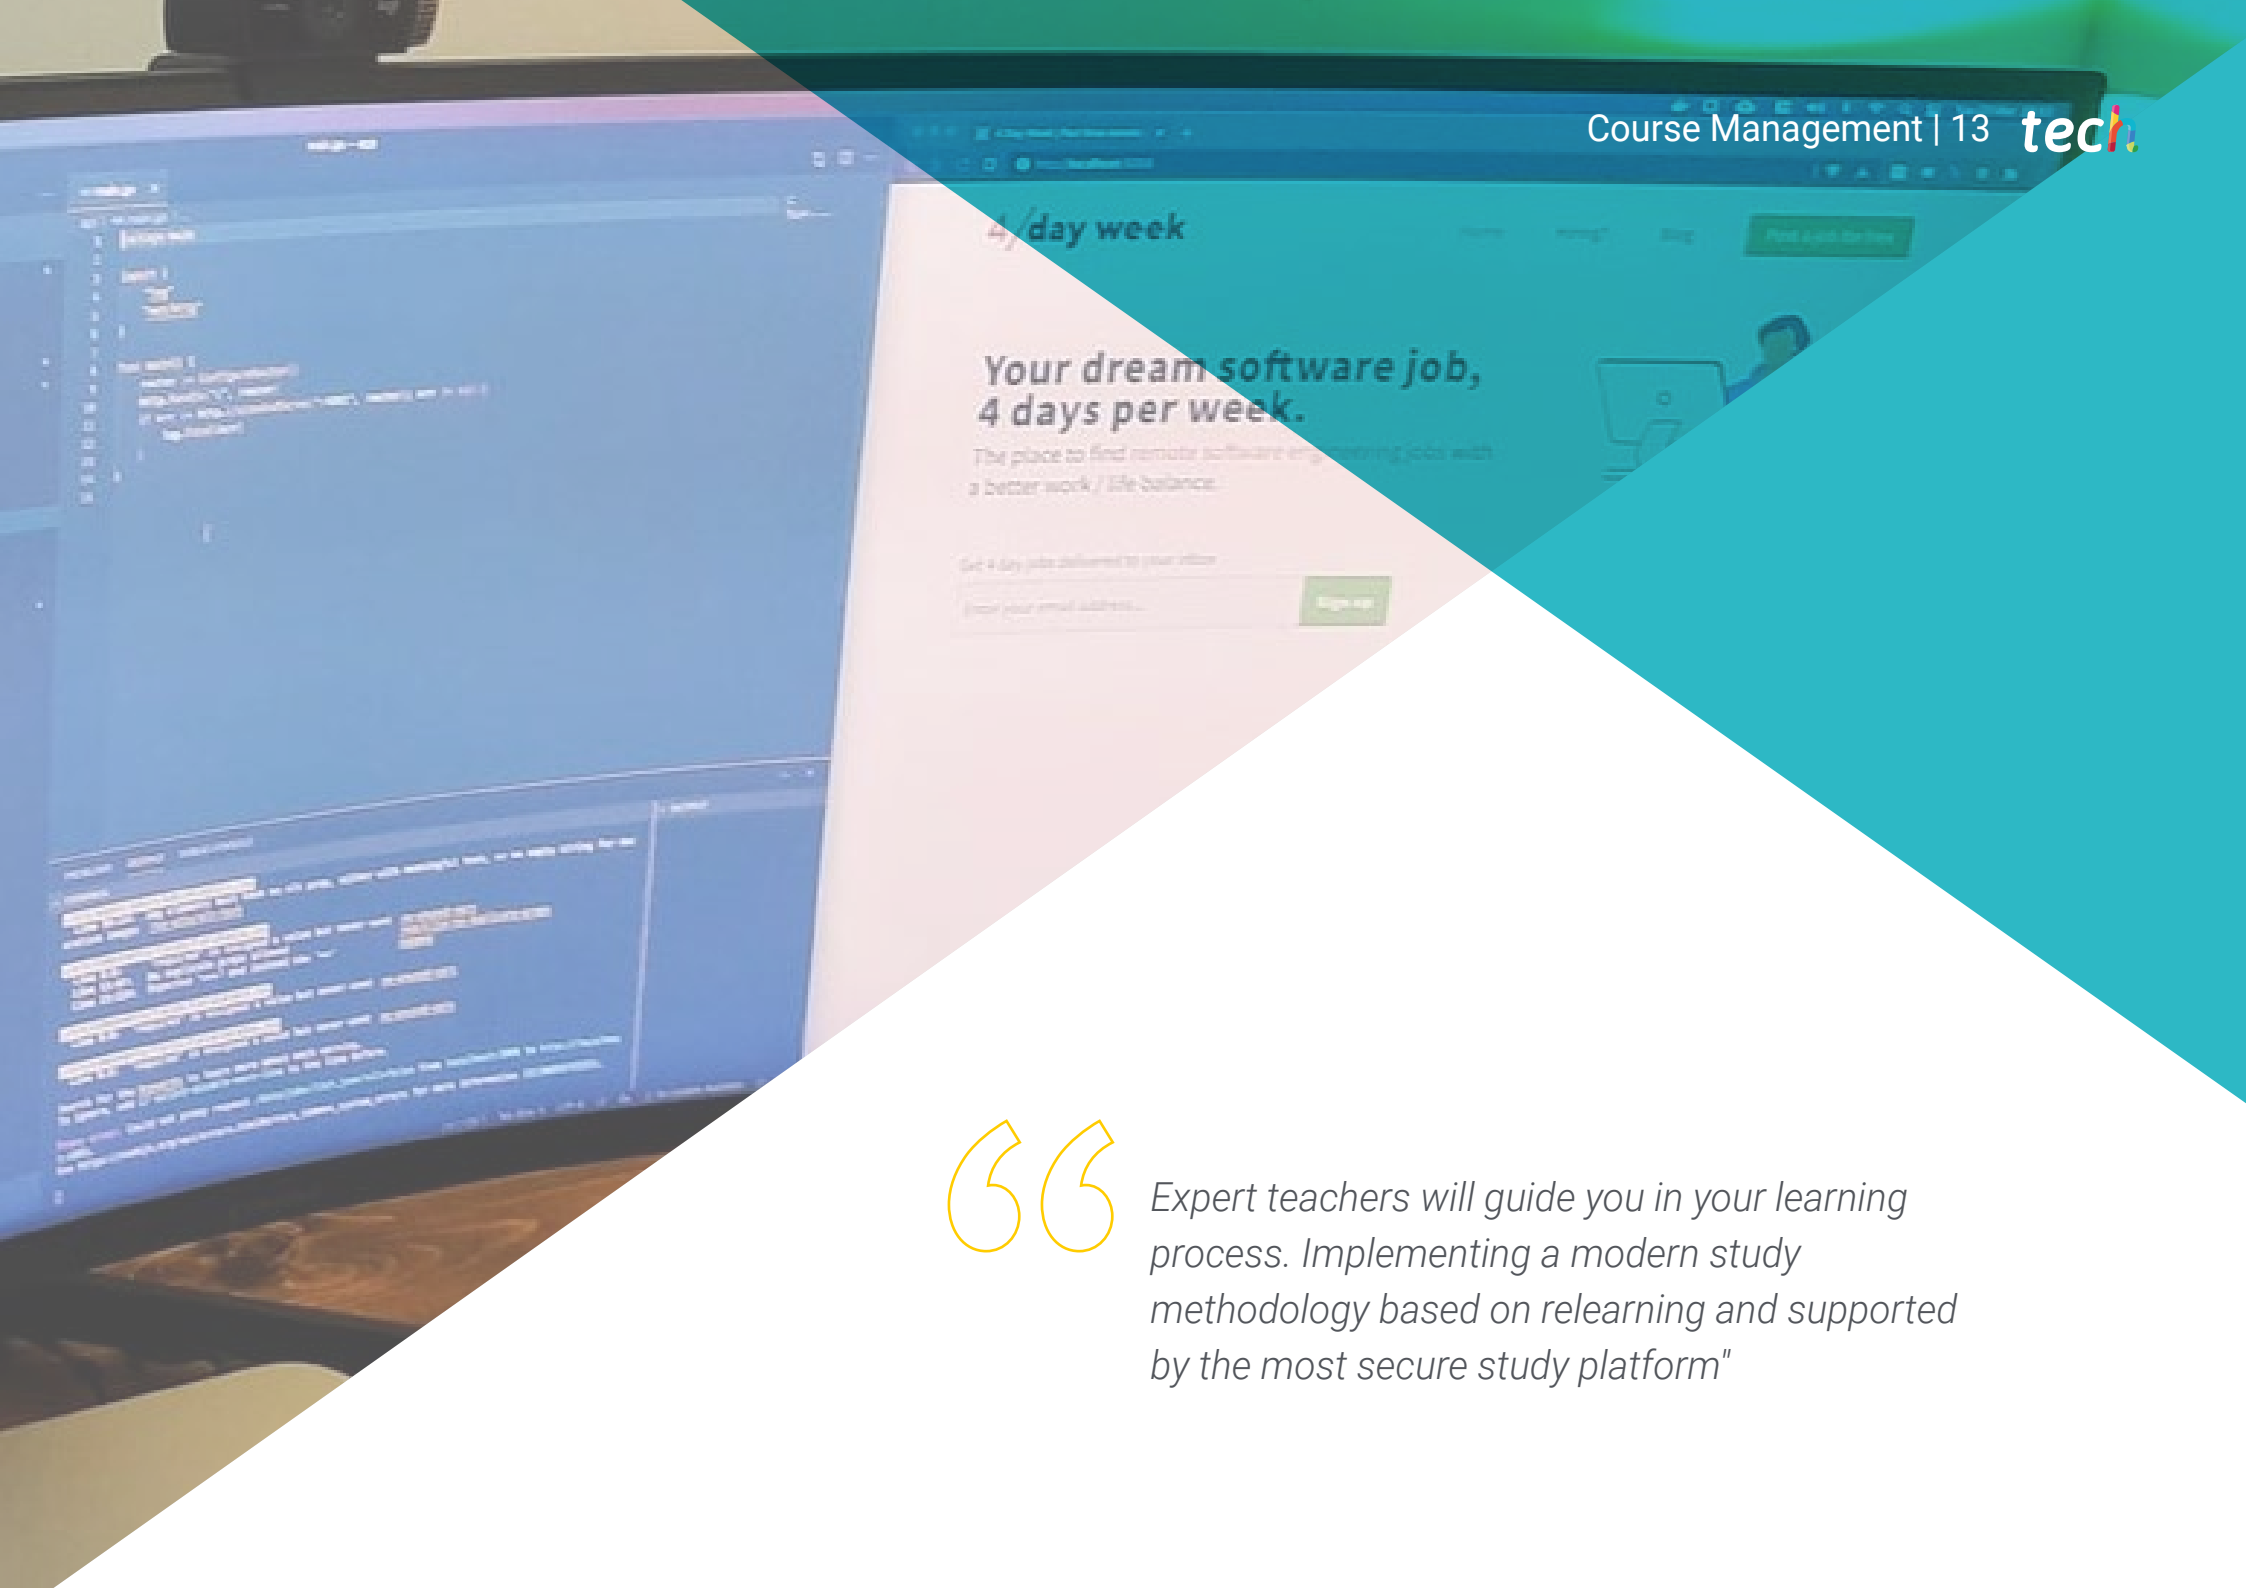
Course Management | 13 tech

4/day week

Your dream software job, 4 days per week.

The place to find remote software engineering jobs with a better work / life balance.

Expert teachers will guide you in your learning process. Implementing a modern study methodology based on relearning and supported by the most secure study platform"